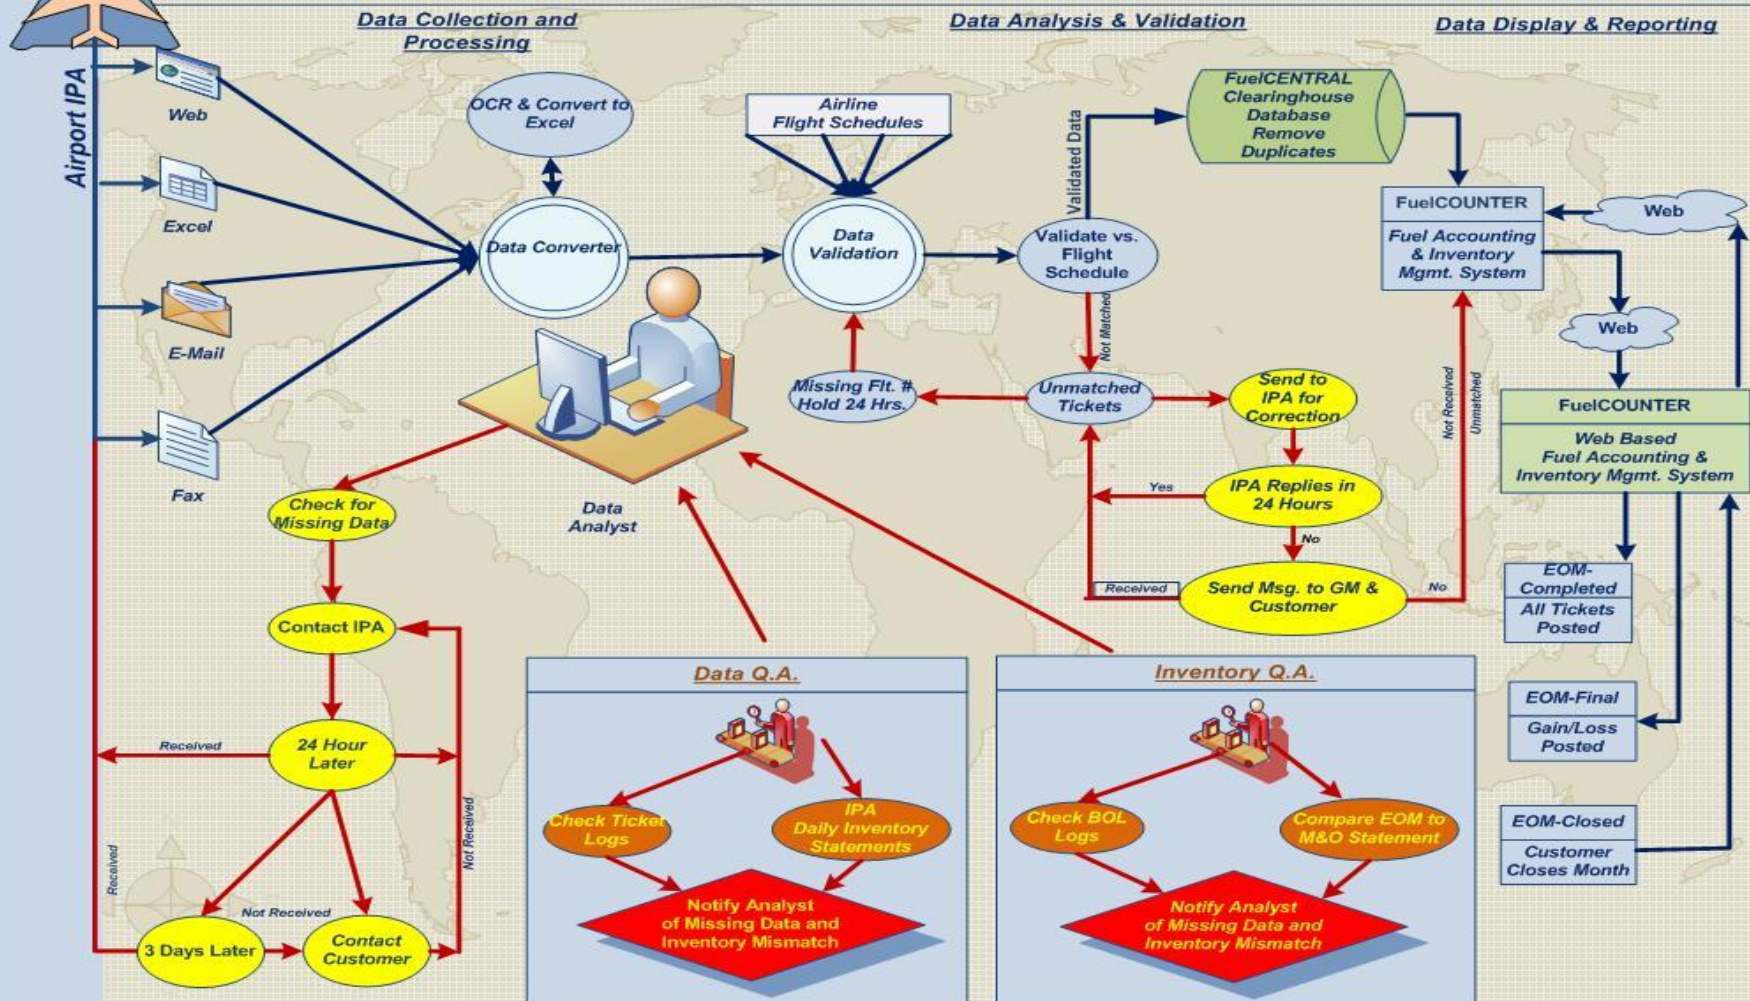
Data Collection and Processing

Data Analysis & Validation

Data Display & Reporting

Airport IPA

Web

Excel

E-Mail

Fax

OCR & Convert to Excel

Data Converter

Airline Flight Schedules

Data Validation

Validated Data

Validate vs. Flight Schedule

Not Matched

FuelCENTRAL Clearinghouse Database Remove Duplicates

FuelCOUNTER

Fuel Accounting & Inventory Mgmt. System

Web

Web

FuelCOUNTER

Web Based Fuel Accounting & Inventory Mgmt. System

Missing Flt. # Hold 24 Hrs.

Unmatched Tickets

Send to IPA for Correction

IPA Replies in 24 Hours

Yes

No

Received

Send Msg. to GM & Customer

No

Not Received

Unmatched

Data Analyst

Check for Missing Data

Contact IPA

24 Hour Later

Received

Not Received

Received

Not Received

3 Days Later

Contact Customer

EOM-Completed

All Tickets Posted

EOM-Final

Gain/Loss Posted

EOM-Closed

Customer Closes Month

Data Q.A.

Check Ticket Logs

IPA Daily Inventory Statements

Notify Analyst of Missing Data and Inventory Mismatch

Inventory Q.A.

Check BOL Logs

Compare EOM to M&O Statement

Notify Analyst of Missing Data and Inventory Mismatch